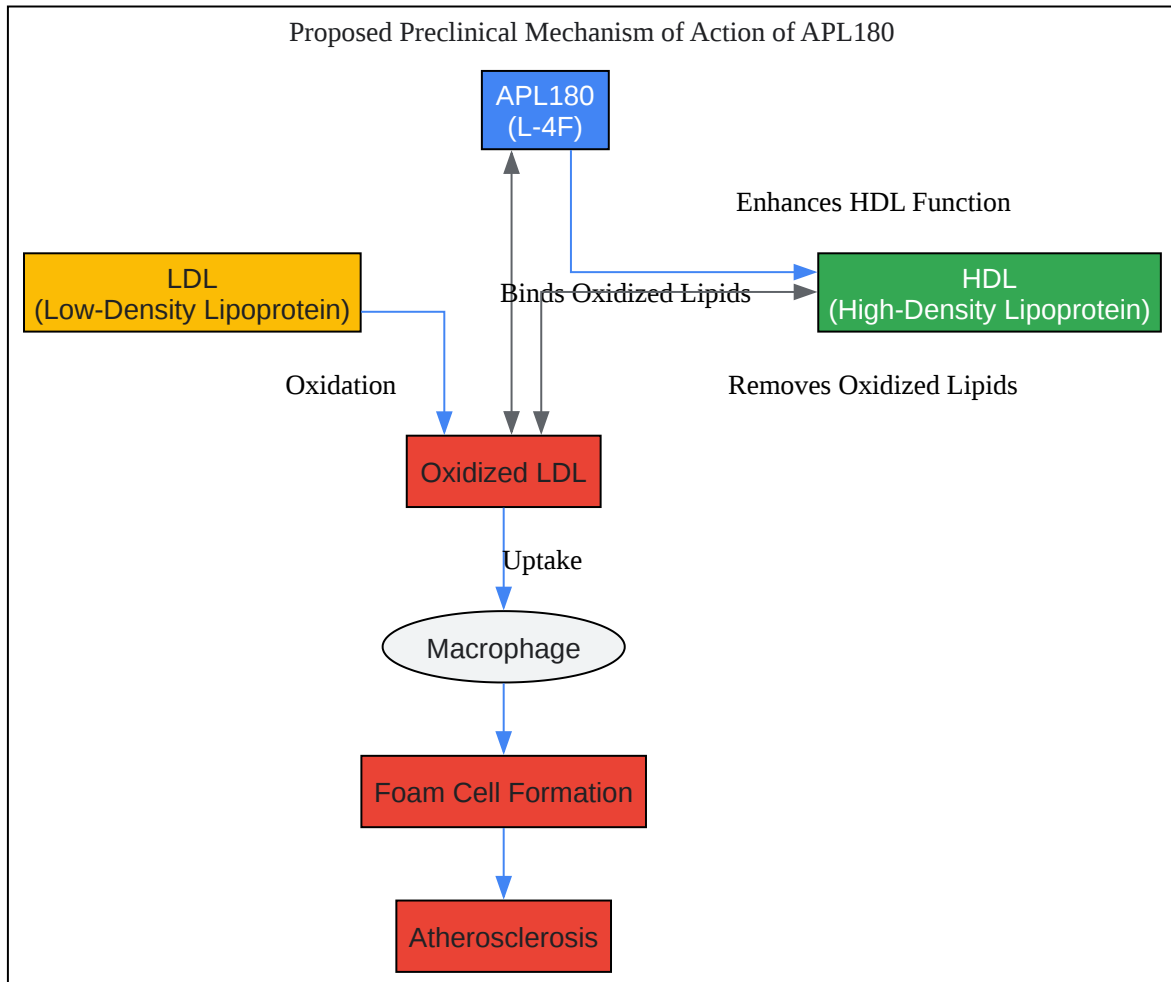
Proposed Preclinical Mechanism of Action of APL180

APL180
(L-4F)

Enhances HDL Function

LDL
(Low-Density Lipoprotein)

Binds Oxidized Lipids

HDL
(High-Density Lipoprotein)

Oxidation

Removes Oxidized Lipids

Oxidized LDL

Uptake

Macrophage

Foam Cell Formation

Atherosclerosis